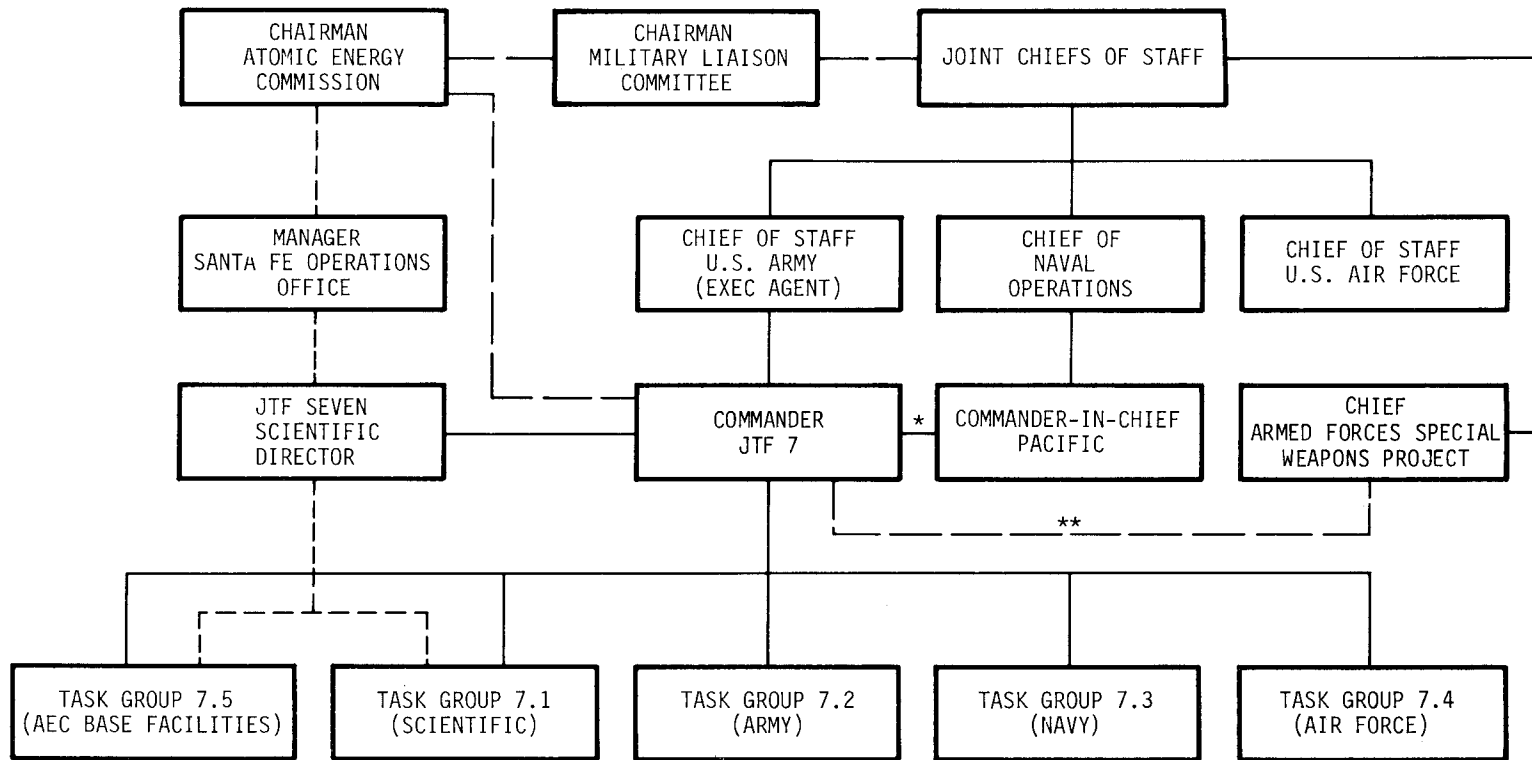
CHAIRMAN ATOMIC ENERGY COMMISSION

CHAIRMAN MILITARY LIAISON COMMITTEE

JOINT CHIEFS OF STAFF

MANAGER SANTA FE OPERATIONS OFFICE

CHIEF OF STAFF U.S. ARMY (EXEC AGENT)

CHIEF OF NAVAL OPERATIONS

CHIEF OF STAFF U.S. AIR FORCE

JTF SEVEN SCIENTIFIC DIRECTOR

COMMANDER JTF 7

*

COMMANDER-IN-CHIEF PACIFIC

CHIEF ARMED FORCES SPECIAL WEAPONS PROJECT

**

TASK GROUP 7.5 (AEC BASE FACILITIES)

TASK GROUP 7.1 (SCIENTIFIC)

TASK GROUP 7.2 (ARMY)

TASK GROUP 7.3 (NAVY)

TASK GROUP 7.4 (AIR FORCE)